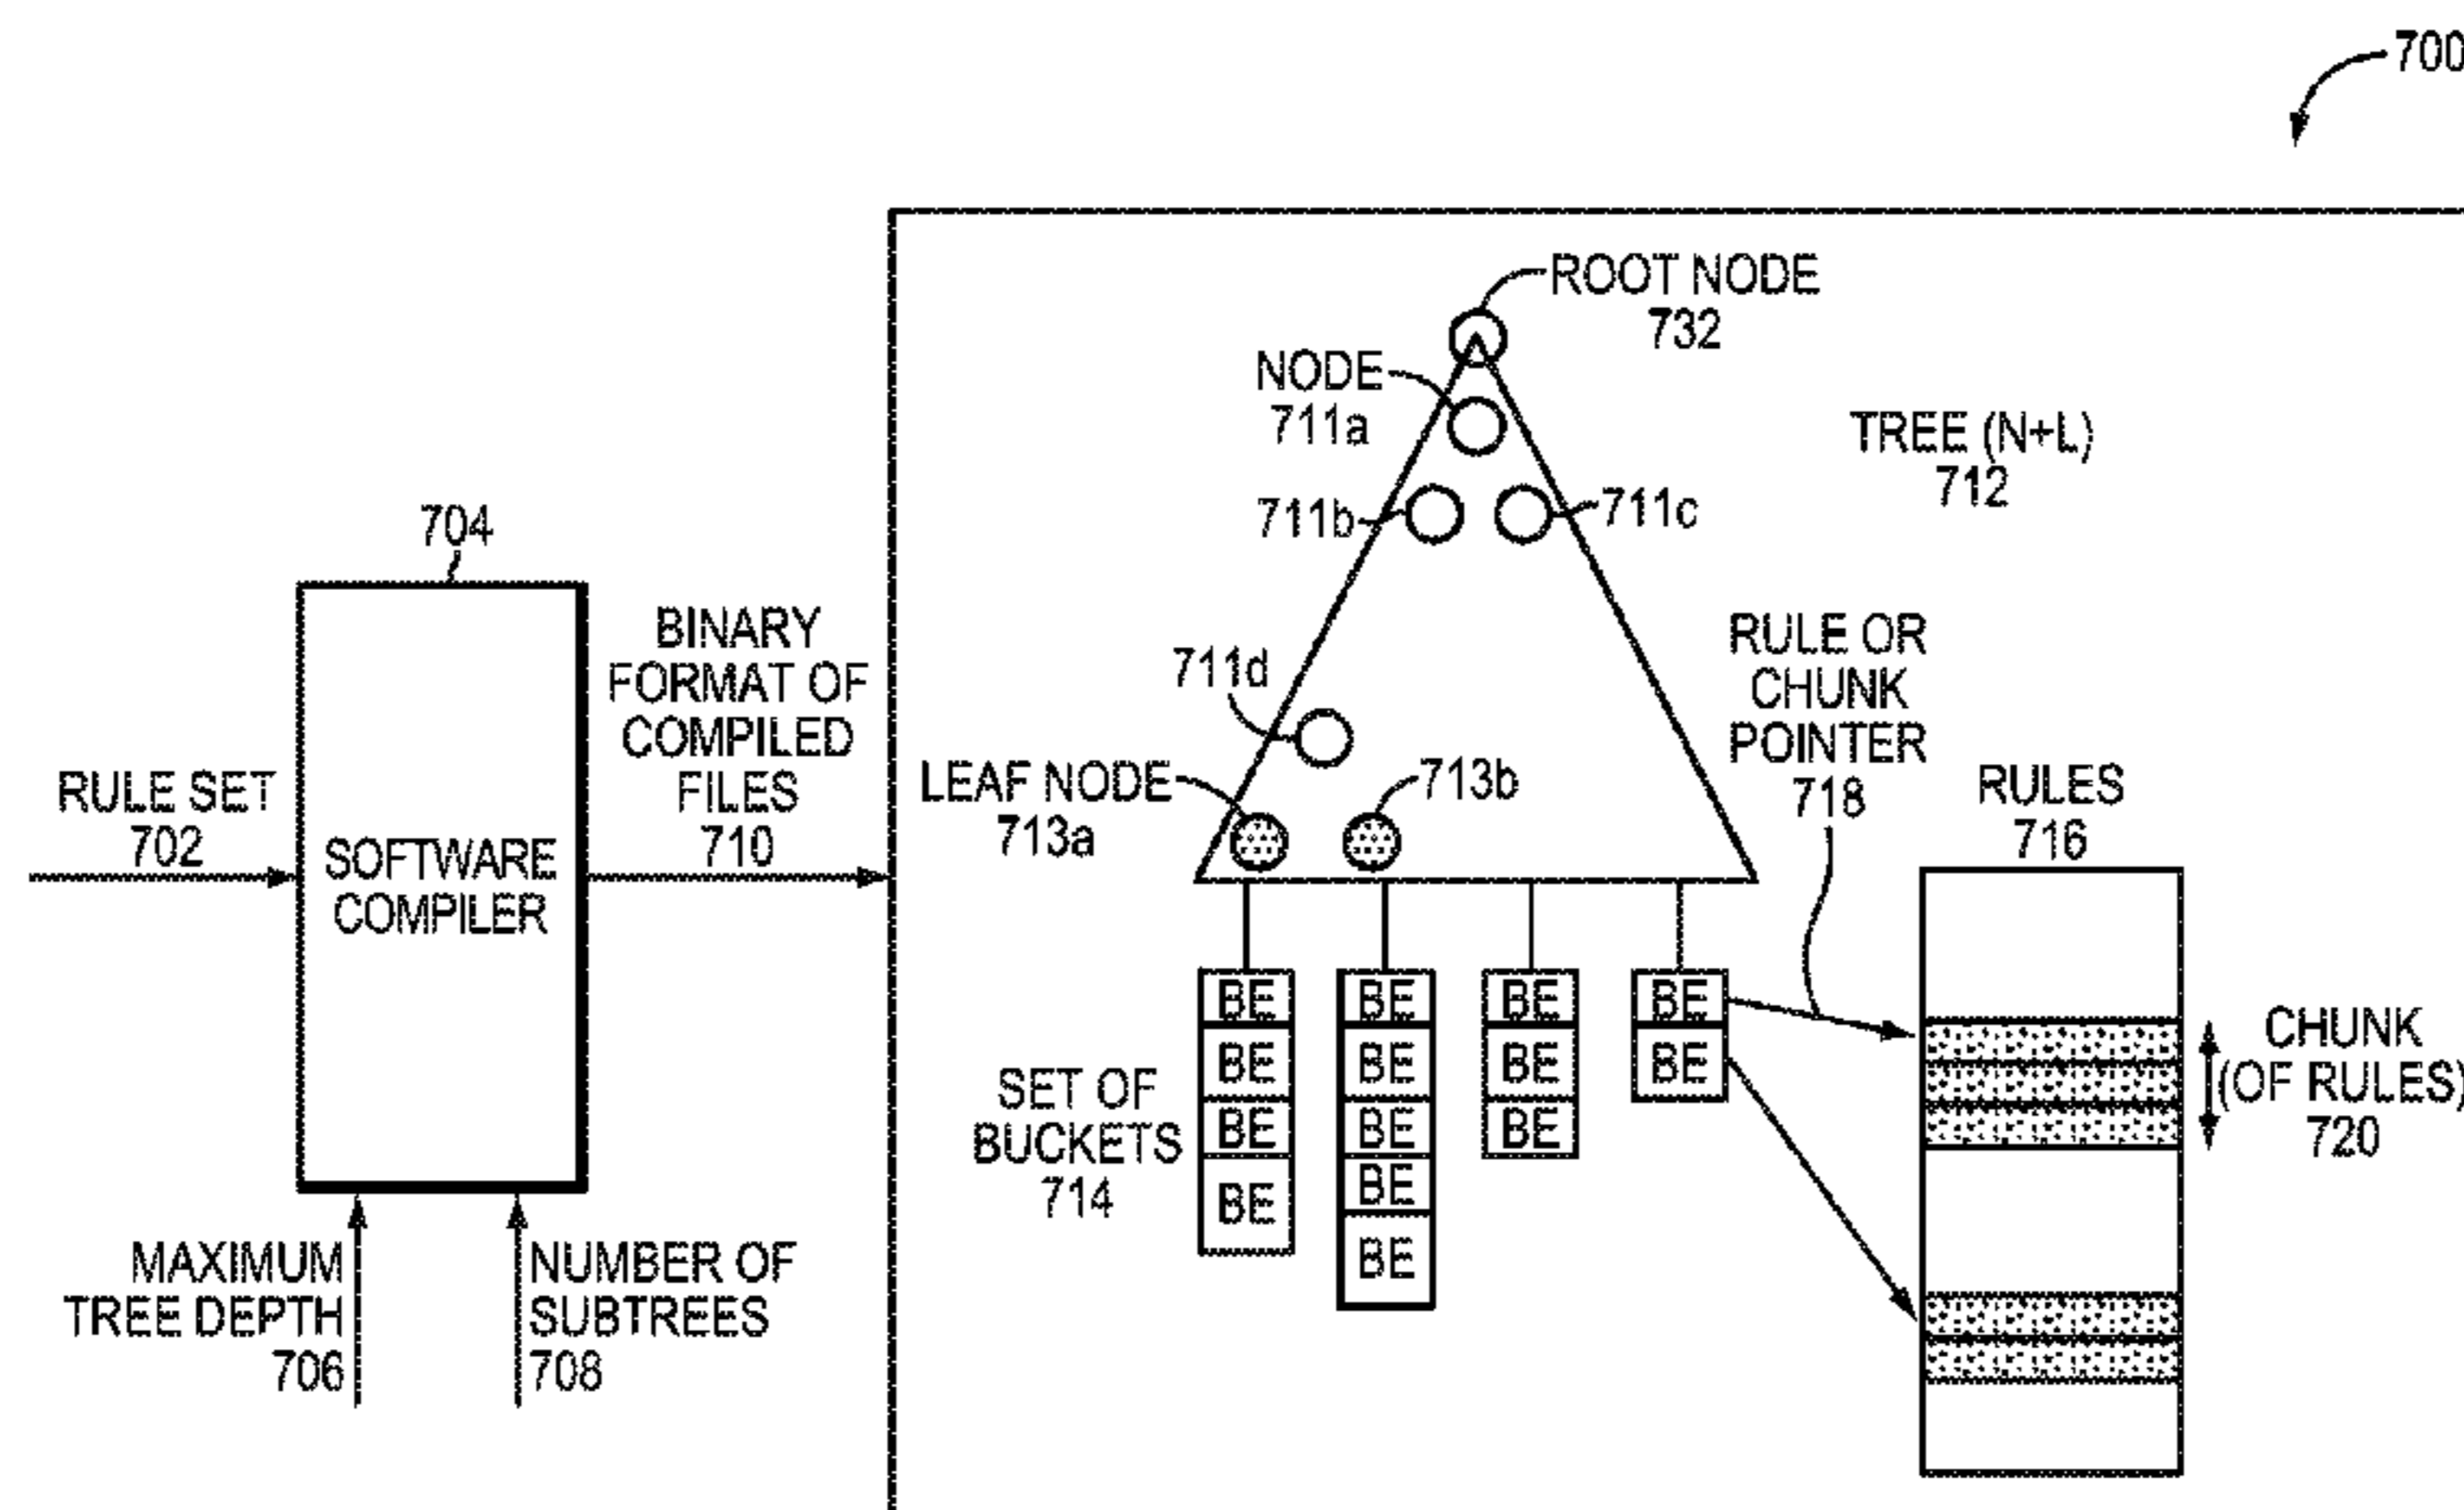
700

ROOT NODE 732

NODE 711a

TREE (N+L) 712

711b

711c

704

BINARY FORMAT OF COMPILED FILES 710

711d

RULE OR CHUNK POINTER 718

RULE SET 702

SOFTWARE COMPILER

LEAF NODE 713a

713b

RULES 716

BE BE BE BE

BE BE BE BE BE

BE BE BE

BE BE

SET OF BUCKETS 714

CHUNK (OF RULES) 720

MAXIMUM TREE DEPTH 706

NUMBER OF SUBTREES 708